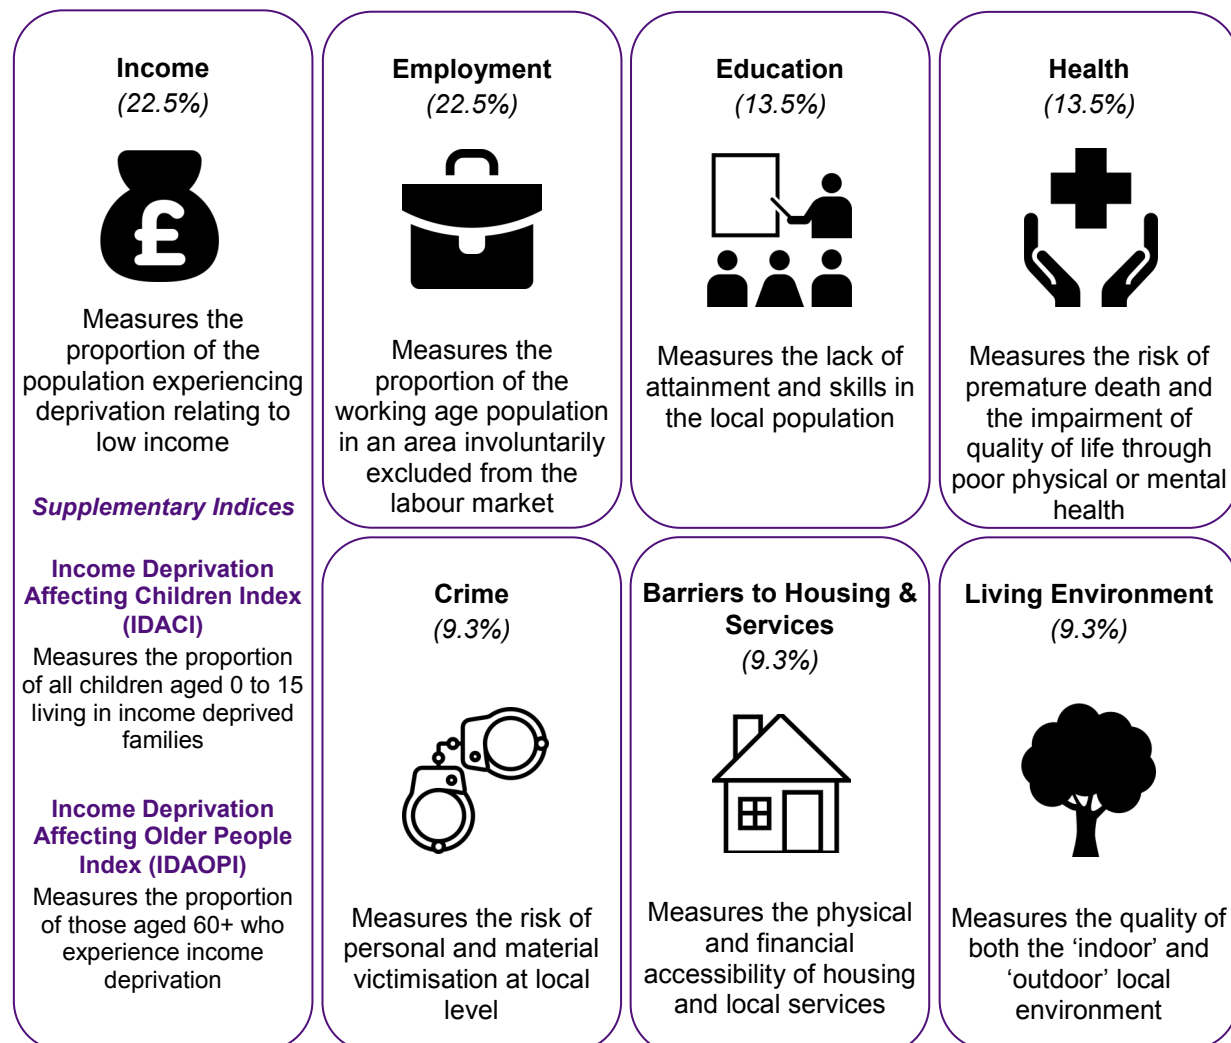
Income
(22.5%)

Measures the proportion of the population experiencing deprivation relating to low income

Supplementary Indices

Income Deprivation Affecting Children Index (IDACI)
Measures the proportion of all children aged 0 to 15 living in income deprived families

Income Deprivation Affecting Older People Index (IDAOPI)
Measures the proportion of those aged 60+ who experience income deprivation

Employment
(22.5%)

Measures the proportion of the working age population in an area involuntarily excluded from the labour market

Education
(13.5%)

Measures the lack of attainment and skills in the local population

Health
(13.5%)

Measures the risk of premature death and the impairment of quality of life through poor physical or mental health

Crime
(9.3%)

Measures the risk of personal and material victimisation at local level

Barriers to Housing & Services
(9.3%)

Measures the physical and financial accessibility of housing and local services

Living Environment
(9.3%)

Measures the quality of both the ‘indoor’ and ‘outdoor’ local environment